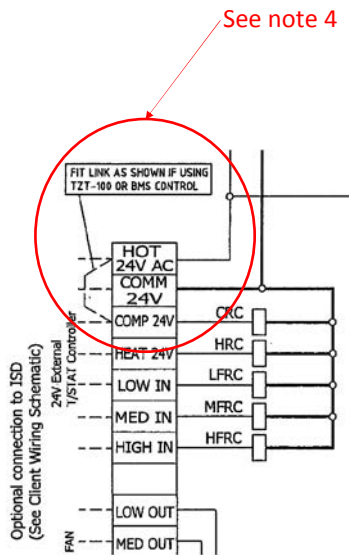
See note 4

FIT LINK AS SHOWN IF USING TZT-100 OR BMS CONTROL

HOT 24V AC
COMM 24V
COMP 24V
HEAT 24V
LOW IN
MED IN
HIGH IN

CRC
HRC
LFRC
MFRC
HFRC

24V External T/STAT Controller

Optional connection to ISD (See Client Wiring Schematic)

LOW OUT
MED OUT

FAN